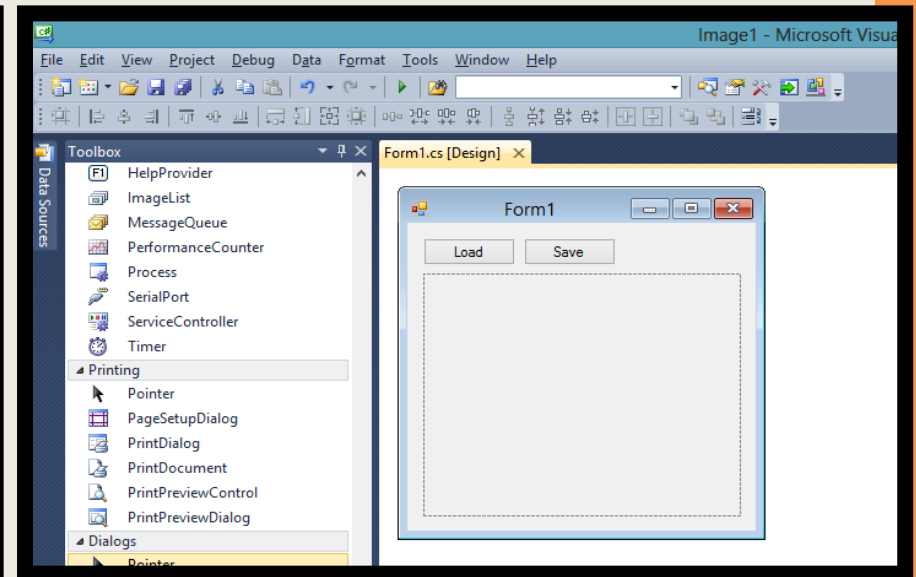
Image1 - Microsoft Visua

File Edit View Project Debug Data Format Tools Window Help

Data Sources

Toolbox

HelpProvider
ImageList
MessageQueue
PerformanceCounter
Process
SerialPort
ServiceController
Timer
Printing
Pointer
PageSetupDialog
PrintDialog
PrintDocument
PrintPreviewControl
PrintPreviewDialog
Dialogs
Pointer

Form1.cs [Design]

Form1

Load

Save